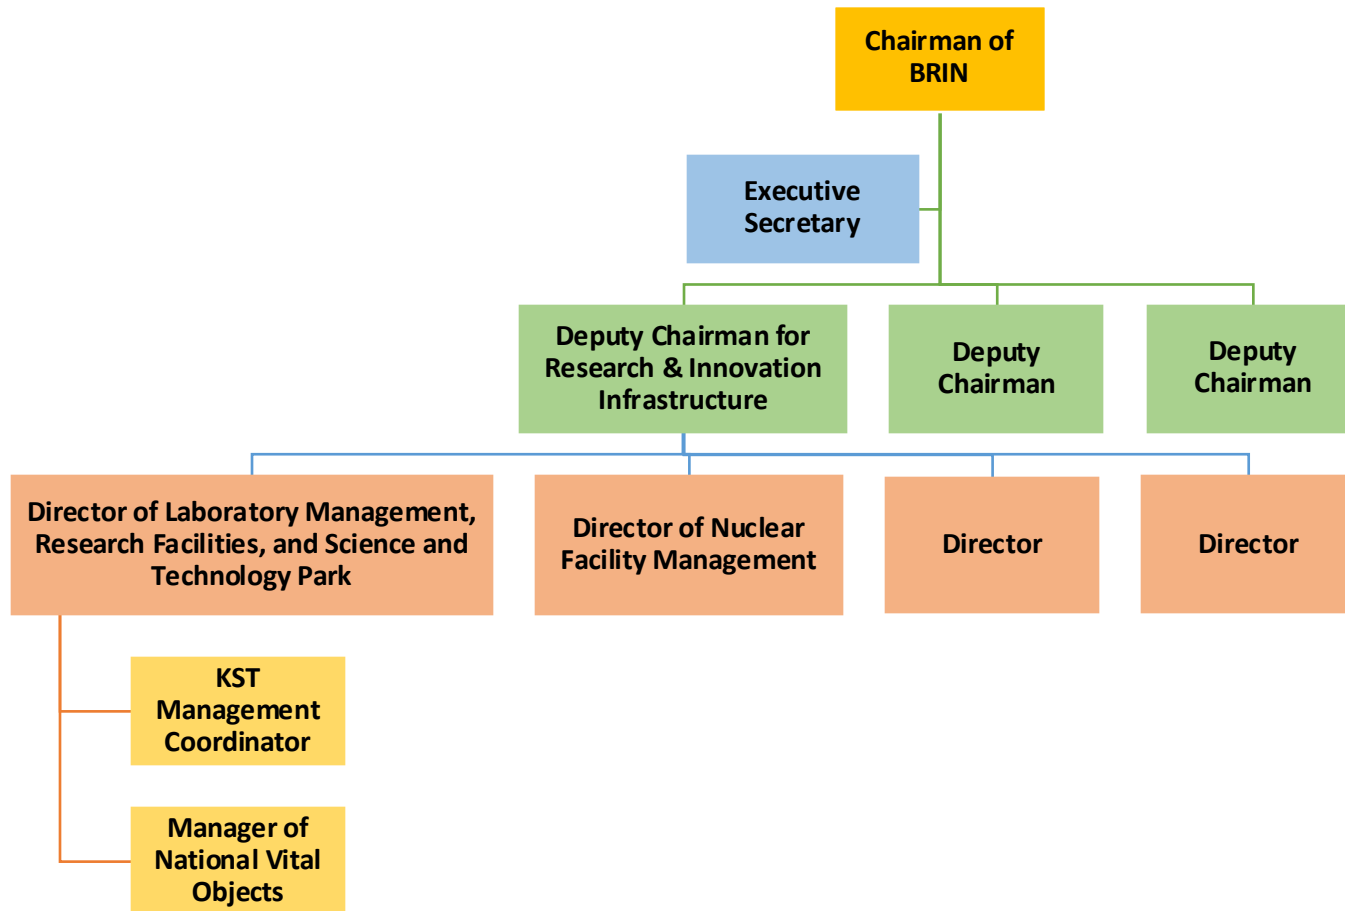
Chairman of BRIN

Executive Secretary

Deputy Chairman for Research & Innovation Infrastructure

Deputy Chairman

Deputy Chairman

Director of Laboratory Management, Research Facilities, and Science and Technology Park

Director of Nuclear Facility Management

Director

Director

KST Management Coordinator

Manager of National Vital Objects